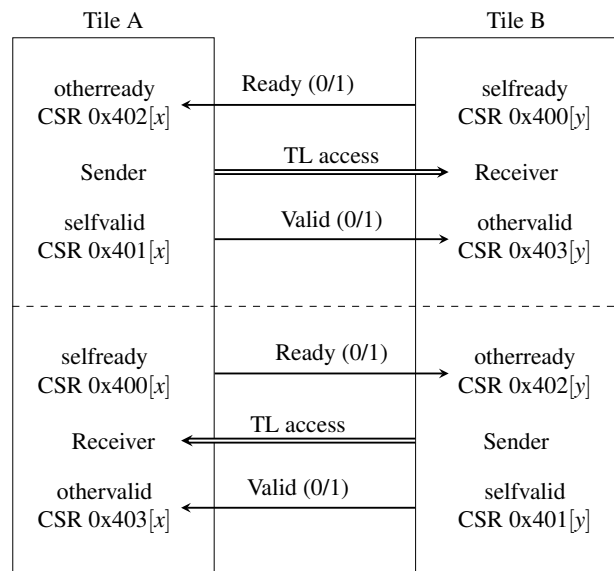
Tile A

Tile B

otherready
CSR 0x402[$x$]

Ready (0/1)

selfready
CSR 0x400[$y$]

Sender

TL access

Receiver

selfvalid
CSR 0x401[$x$]

Valid (0/1)

othervalid
CSR 0x403[$y$]

selfready
CSR 0x400[$x$]

Ready (0/1)

otherready
CSR 0x402[$y$]

Receiver

TL access

Sender

othervalid
CSR 0x403[$x$]

Valid (0/1)

selfvalid
CSR 0x401[$y$]